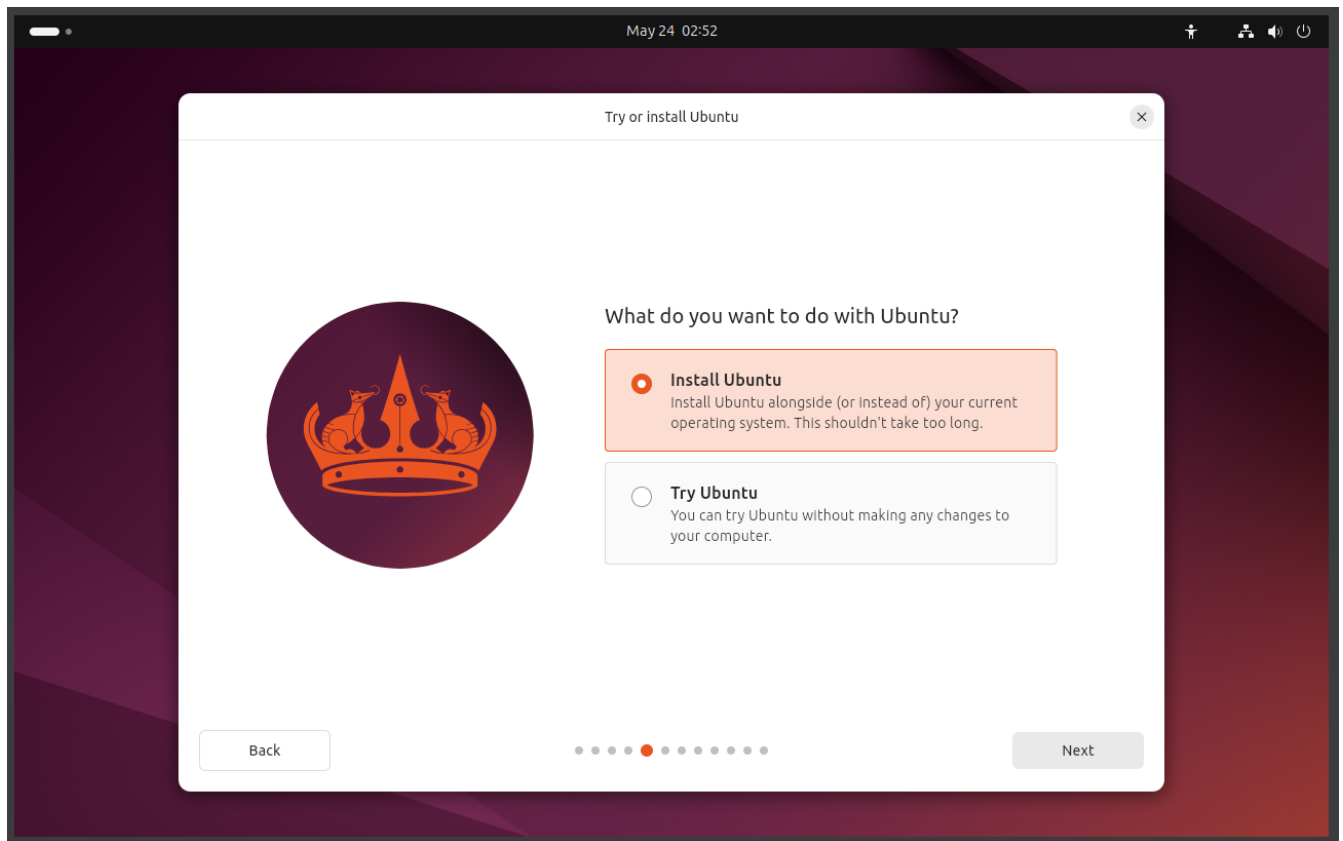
May 24 02:52

Try or install Ubuntu

What do you want to do with Ubuntu?

Install Ubuntu
Install Ubuntu alongside (or instead of) your current operating system. This shouldn't take too long.

Try Ubuntu
You can try Ubuntu without making any changes to your computer.

Back

Next